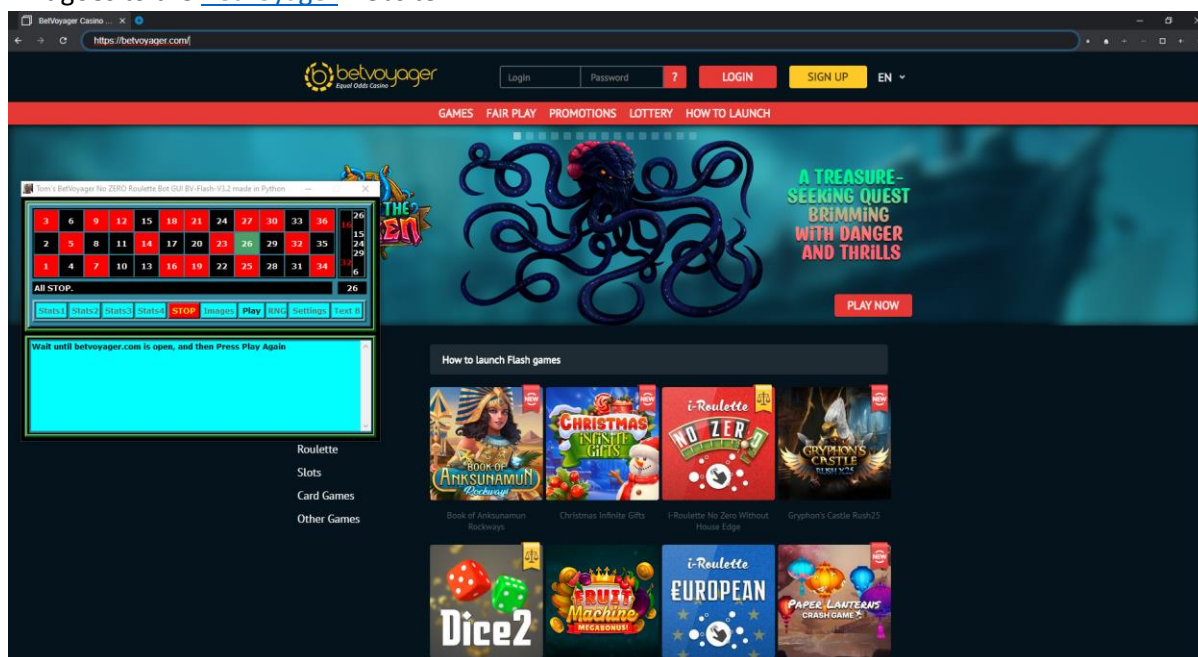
BetVoyager Casino ...

https://betvoyager.com/

betvoyager
Equal Odds Casino

Login
Password
?
LOGIN
SIGN UP
EN

GAMES FAIR PLAY PROMOTIONS LOTTERY HOW TO LAUNCH

Tom's BetVoyager No ZERO Roulette Bot GUI BV-Flash-V3.2 made in Python

| 3 | 6 | 9 | 12 | 15 | 18 | 21 | 24 | 27 | 30 | 33 | 36 |
|---|---|---|---|---|---|---|---|---|---|---|---|
| 2 | 5 | 8 | 11 | 14 | 17 | 20 | 23 | 26 | 29 | 32 | 35 |
| 1 | 4 | 7 | 10 | 13 | 16 | 19 | 22 | 25 | 28 | 31 | 34 |

26
16
15
24
29
32
6

All STOP.
26

Stats1 Stats2 Stats3 Stats4 STOP Images Play RNG Settings Text 8

Wait until betvoyager.com is open, and then Press Play Again

A TREASURE-SEEKING QUEST BRIMMING WITH DANGER AND THRILLS

PLAY NOW

How to launch Flash games

Roulette
Slots
Card Games
Other Games

BOOK OF ANKSUNAMUN Rockways
Book of Anksunamun Rockways

CHRISTMAS INFINITE GIFTS
Christmas Infinite Gifts

i-Roulette NO ZERO
I-Roulette No Zero Without House Edge

GRYPHON'S CASTLE RUSH25
Gryphon's Castle Rush25

Dice2

FRUIT Machine MEGABONUS

i-Roulette EUROPEAN

PAPER LANTERNS CRASH GAME